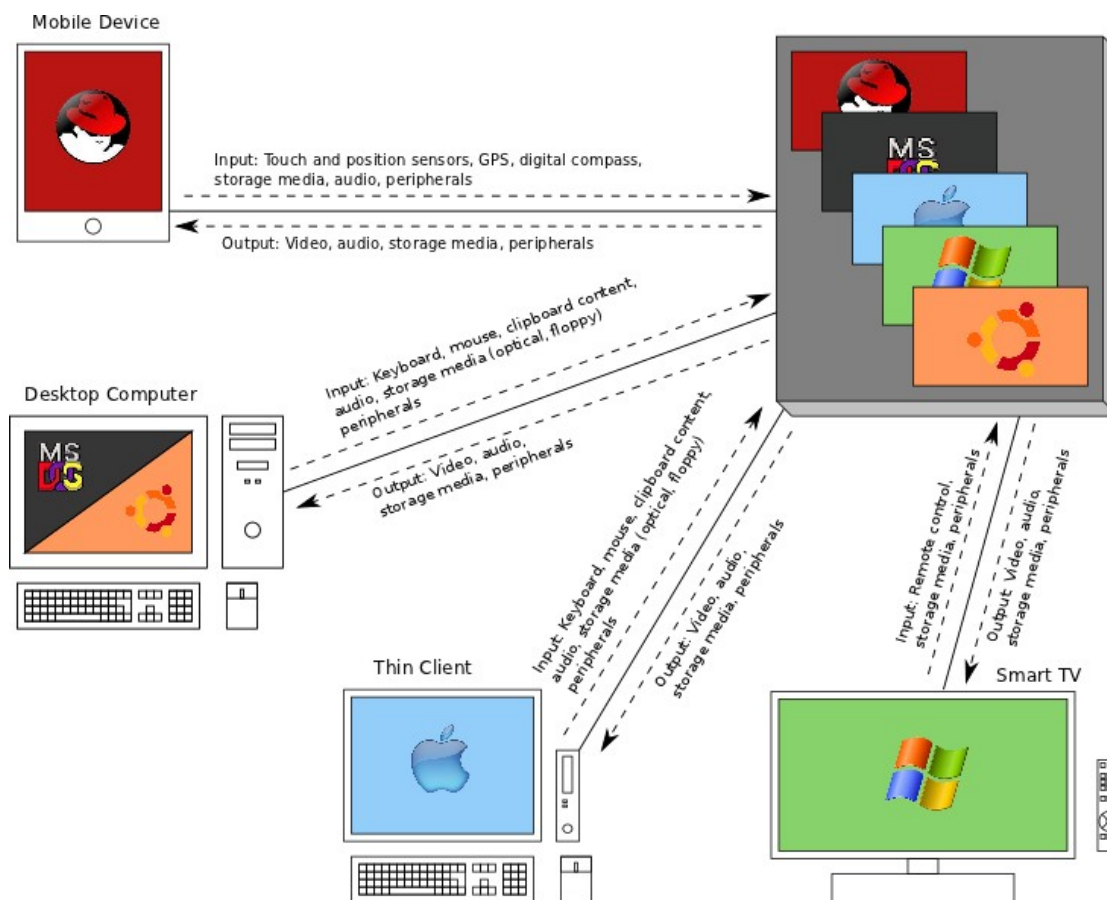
Mobile Device

Input: Touch and position sensors, GPS, digital compass, storage media, audio, peripherals

Output: Video, audio, storage media, peripherals

MS DOS

Desktop Computer

MS DOS

Input: Keyboard, mouse, clipboard content, audio, storage media (optical, floppy) peripherals

Output: Video, audio, storage media, peripherals

Input: Keyboard, mouse, clipboard content, audio, storage media (optical, floppy) peripherals

Output: Video, audio, storage media, peripherals

Input: Remote control, storage media, peripherals

Output Video, audio, storage media, peripherals

Thin Client

Smart TV